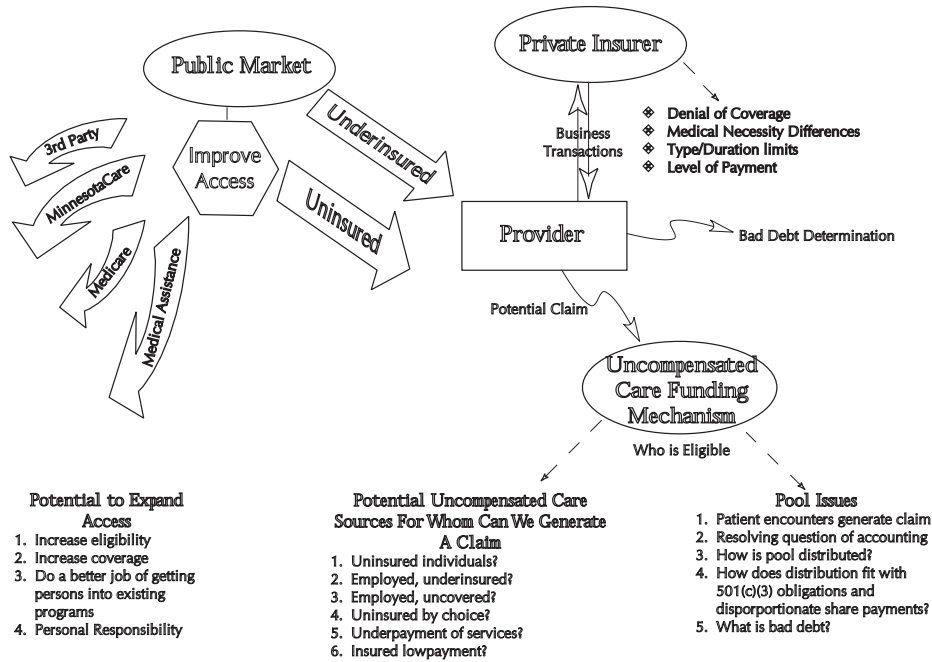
Public Market

Improve Access

3rd Party

MinnesotaCare

Medicare

Medical Assistance

Underinsured

Uninsured

Private Insurer

Business Transactions

Denial of Coverage
Medical Necessity Differences
Type/Duration limits
Level of Payment

Provider

Bad Debt Determination

Potential Claim

Uncompensated Care Funding Mechanism

Who is Eligible

Potential to Expand Access
1. Increase eligibility
2. Increase coverage
3. Do a better job of getting persons into existing programs
4. Personal Responsibility

Potential Uncompensated Care Sources For Whom Can We Generate A Claim
1. Uninsured individuals?
2. Employed, underinsured?
3. Employed, uncovered?
4. Uninsured by choice?
5. Underpayment of services?
6. Insured lowpayment?

Pool Issues
1. Patient encounters generate claim
2. Resolving question of accounting
3. How is pool distributed?
4. How does distribution fit with 501(c)(3) obligations and disporportionate share payments?
5. What is bad debt?